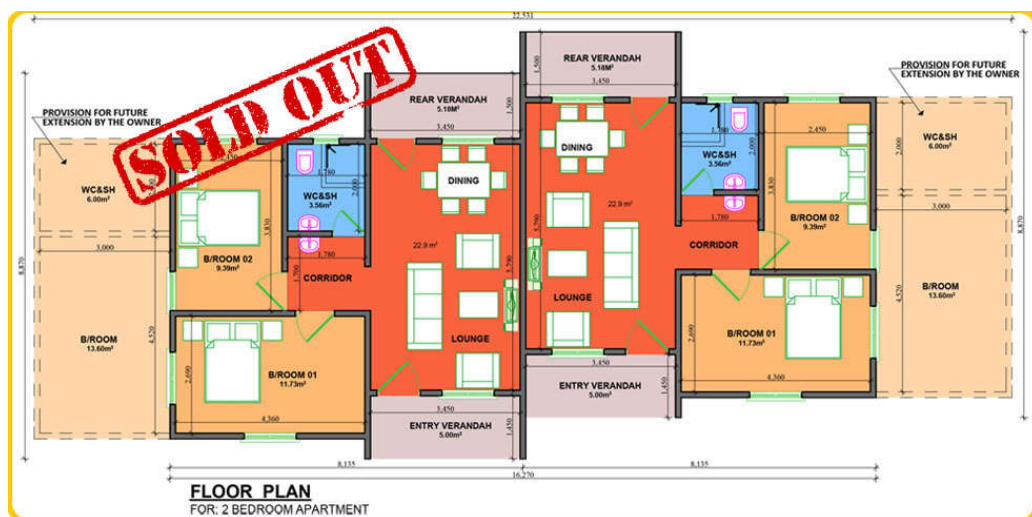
22.531

SOLD OUT

PROVISION FOR FUTURE EXTENSION BY THE OWNER

WC&SH
6.00m²

B/ROOM
13.60m²

3.000

8.870

4.520

B/ROOM 02
9.39m²

3.830

WC&SH
3.56m²

1.780

1.780

CORRIDOR

B/ROOM 01
11.73m²

2.490

4.360

REAR VERANDAH
5.18m²

3.450

1.500

DINING

22.9 m²

LOUNGE

5.790

3.450

ENTRY VERANDAH
5.00m²

1.450

REAR VERANDAH
5.18m²

1.500

3.450

DINING

22.9 m²

5.790

LOUNGE

3.450

ENTRY VERANDAH
5.00m²

1.450

WC&SH
3.56m²

1.780

2.000

1.780

CORRIDOR

B/ROOM 02
9.39m²

2.450

3.830

B/ROOM 01
11.73m²

2.490

4.360

PROVISION FOR FUTURE EXTENSION BY THE OWNER

WC&SH
6.00m²

2.000

3.000

B/ROOM
13.60m²

4.520

8.870

8.135

16.270

8.135

FLOOR PLAN
FOR: 2 BEDROOM APARTMENT